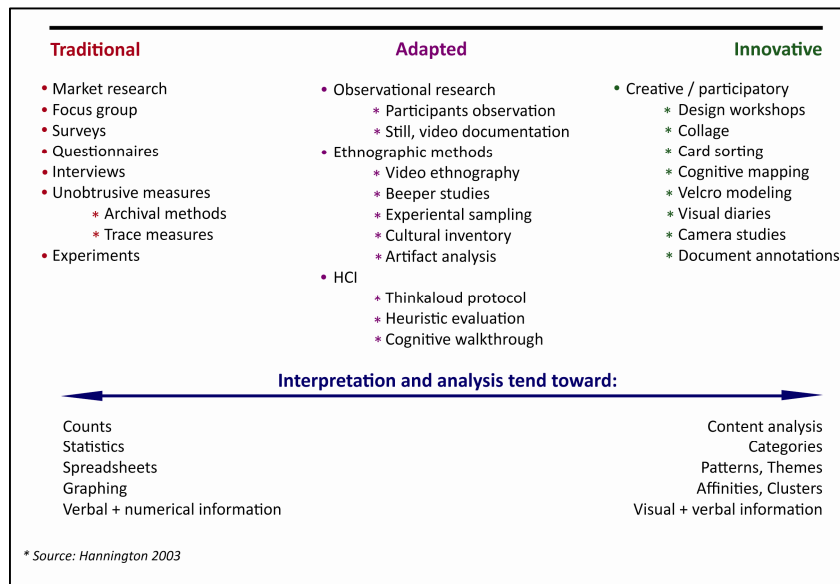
Traditional

- Market research
- Focus group
- Surveys
- Questionnaires
- Interviews
- Unobtrusive measures
  * Archival methods
  * Trace measures
- Experiments

Adapted

- Observational research
  * Participants observation
  * Still, video documentation
- Ethnographic methods
  * Video ethnography
  * Beeper studies
  * Experiental sampling
  * Cultural inventory
  * Artifact analysis
- HCI
  * Thinkaloud protocol
  * Heuristic evaluation
  * Cognitive walkthrough

Innovative

- Creative / participatory
  * Design workshops
  * Collage
  * Card sorting
  * Cognitive mapping
  * Velcro modeling
  * Visual diaries
  * Camera studies
  * Document annotations

Interpretation and analysis tend toward:

Counts
Statistics
Spreadsheets
Graphing
Verbal + numerical information

Content analysis
Categories
Patterns, Themes
Affinities, Clusters
Visual + verbal information

* Source: Hannington 2003